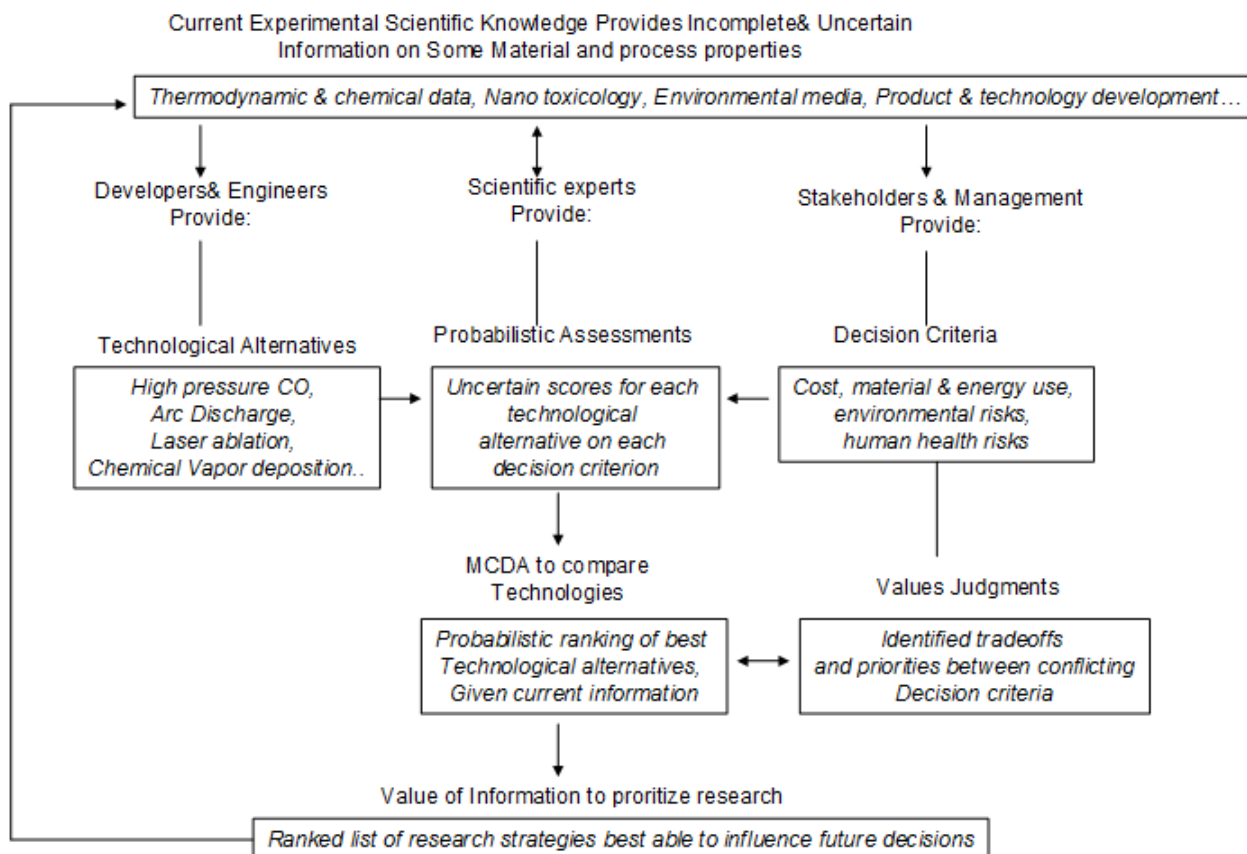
Current Experimental Scientific Knowledge Provides Incomplete& Uncertain Information on Some Material and process properties

Thermodynamic & chemical data, Nano toxicology, Environmental media, Product & technology development…

Developers& Engineers Provide:

Scientific experts Provide:

Stakeholders & Management Provide:

Technological Alternatives

Probabilistic Assessments

Decision Criteria

High pressure CO, Arc Discharge, Laser ablation, Chemical Vapor deposition..

Uncertain scores for each technological alternative on each decision criterion

Cost, material & energy use, environmental risks, human health risks

MCDA to compare Technologies

Values Judgments

Probabilistic ranking of best Technological alternatives, Given current information

Identified tradeoffs and priorities between conflicting Decision criteria

Value of Information to proritize research

Ranked list of research strategies best able to influence future decisions